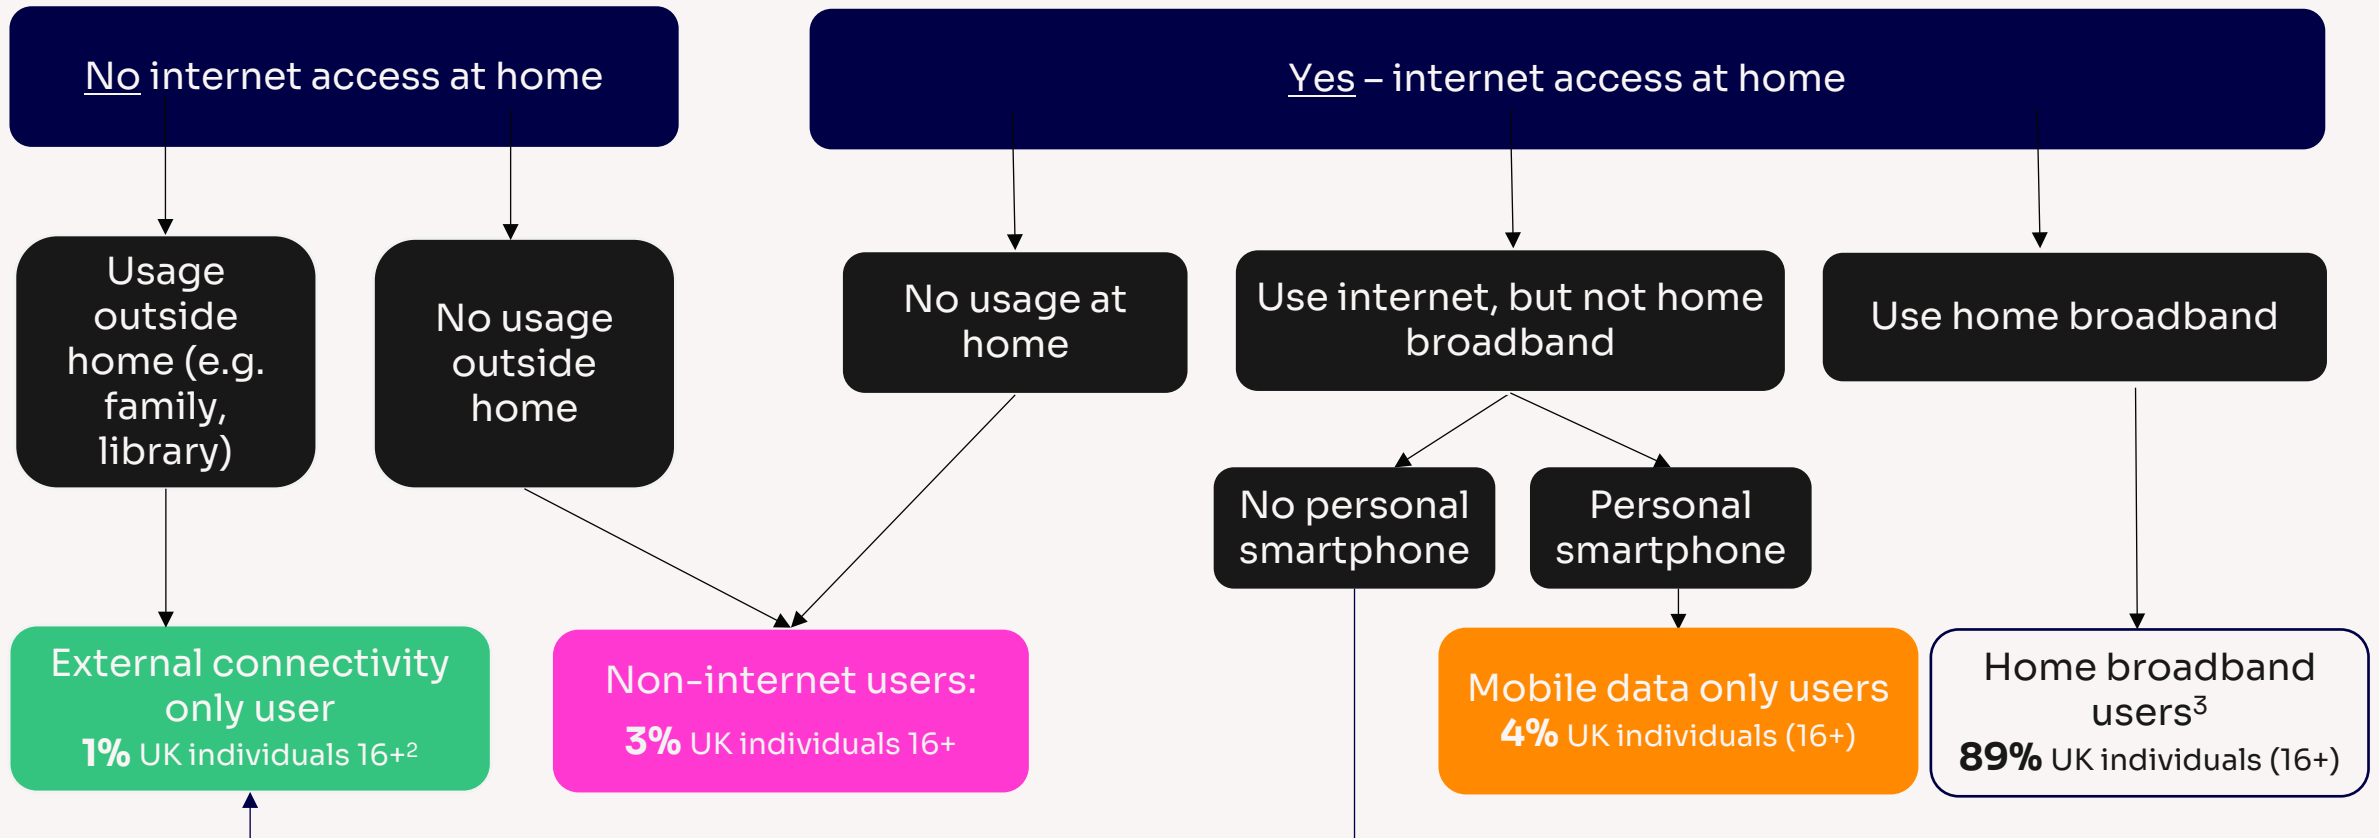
No internet access at home

Yes – internet access at home

Usage outside home (e.g. family, library)

No usage outside home

No usage at home

Use internet, but not home broadband

Use home broadband

No personal smartphone

Personal smartphone

External connectivity only user
**1%** UK individuals 16+$^2$

Non-internet users:
**3%** UK individuals 16+

Mobile data only users
**4%** UK individuals (16+)

Home broadband users$^3$
**89%** UK individuals (16+)